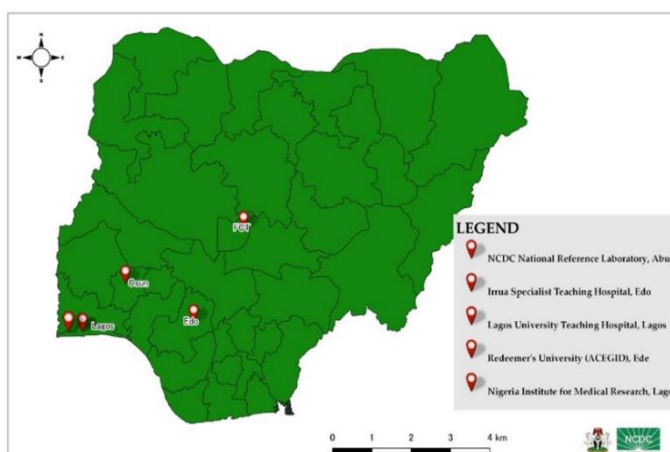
FCT

Osun

Edo

Lagos

LEGEND

NCDC National Reference Laboratory, Abu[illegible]

Irrua Specialist Teaching Hospital, Edo

Lagos University Teaching Hospital, Lagos

Redeemer's University (ACEGID), Ede

Nigeria Institute for Medical Research, Lag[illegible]

0 1 2 3 4 km

NCDC